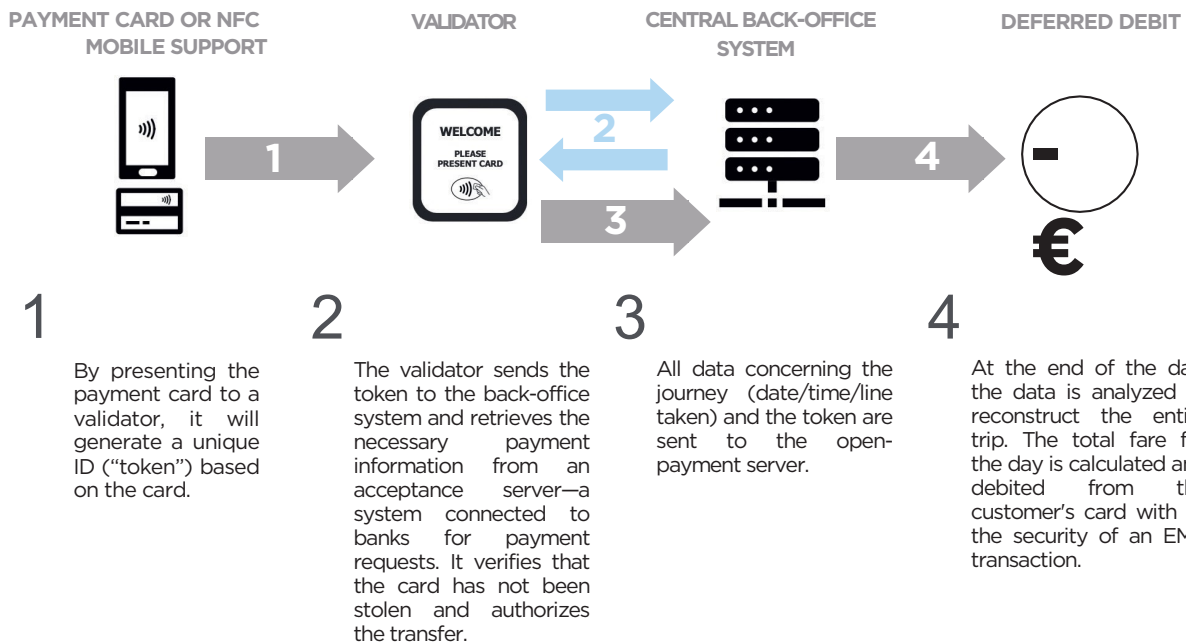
PAYMENT CARD OR NFC MOBILE SUPPORT

VALIDATOR

CENTRAL BACK-OFFICE SYSTEM

DEFERRED DEBIT

1

WELCOME

PLEASE PRESENT CARD

2

3

4

-

€

1

By presenting the payment card to a validator, it will generate a unique ID ("token") based on the card.

2

The validator sends the token to the back-office system and retrieves the necessary payment information from an acceptance server—a system connected to banks for payment requests. It verifies that the card has not been stolen and authorizes the transfer.

3

All data concerning the journey (date/time/line taken) and the token are sent to the open-payment server.

4

At the end of the da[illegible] the data is analyzed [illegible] reconstruct the enti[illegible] trip. The total fare f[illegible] the day is calculated a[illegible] debited from th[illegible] customer's card with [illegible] the security of an EM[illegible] transaction.